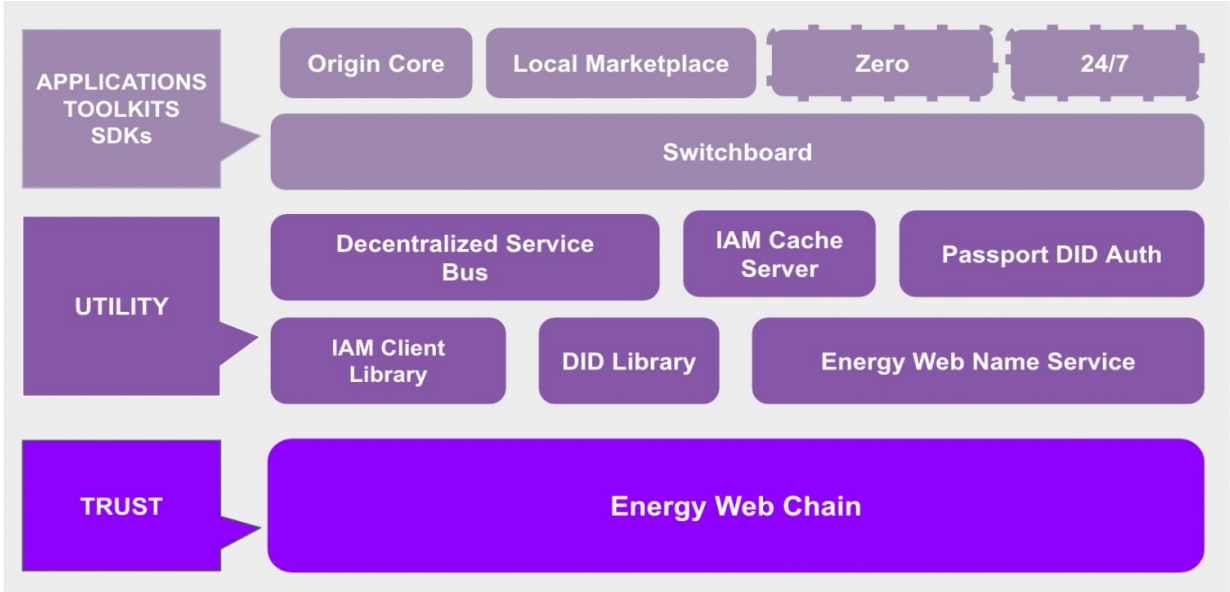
APPLICATIONS
TOOLKITS
SDKs

Origin Core

Local Marketplace

Zero

24/7

Switchboard

UTILITY

Decentralized Service Bus

IAM Cache Server

Passport DID Auth

IAM Client Library

DID Library

Energy Web Name Service

TRUST

Energy Web Chain